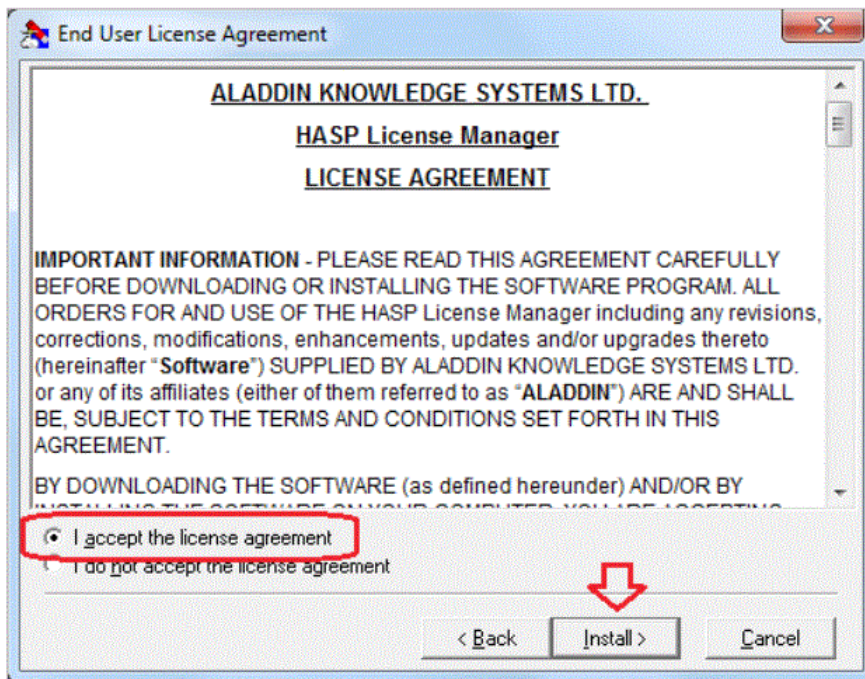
End User License Agreement

ALADDIN KNOWLEDGE SYSTEMS LTD.

HASP License Manager

LICENSE AGREEMENT

IMPORTANT INFORMATION - PLEASE READ THIS AGREEMENT CAREFULLY BEFORE DOWNLOADING OR INSTALLING THE SOFTWARE PROGRAM. ALL ORDERS FOR AND USE OF THE HASP License Manager including any revisions, corrections, modifications, enhancements, updates and/or upgrades thereto (hereinafter "Software") SUPPLIED BY ALADDIN KNOWLEDGE SYSTEMS LTD. or any of its affiliates (either of them referred to as "ALADDIN") ARE AND SHALL BE, SUBJECT TO THE TERMS AND CONDITIONS SET FORTH IN THIS AGREEMENT.

BY DOWNLOADING THE SOFTWARE (as defined hereunder) AND/OR BY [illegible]

I accept the license agreement

I do not accept the license agreement

< Back

Install >

Cancel